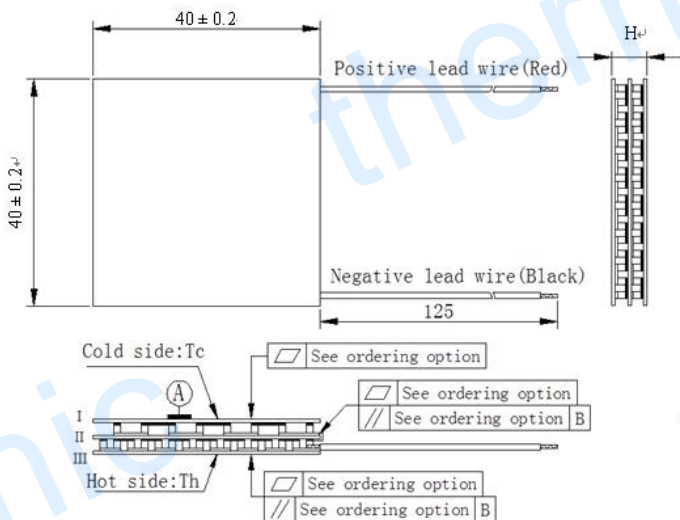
40 ± 0.2

H

Positive lead wire(Red)

40 ± 0.2

Negative lead wire(Black)

125

Cold side:Tc

See ordering option

A

See ordering option

// See ordering option B

I

II

III

Hot side:Th

See ordering option

// See ordering option B